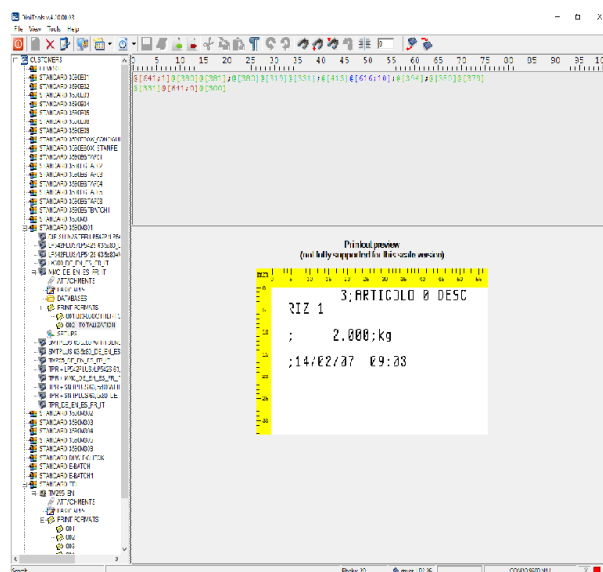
TiraTools v.4.1.0.0.0.13
File View Tools Help

CUSTOMERS
STANDARD 35SHE01
STANDARD 35SHE02
STANDARD 35SHE03
STANDARD 35SHE04
STANDARD 35SHE05
STANDARD 35SHE06
STANDARD 35SHE08
STANDARD 35SHE09
STANDARD 35SHE0
STANDARD 35SHEBTWP01
STANDARD 35SHEBTWP02
STANDARD 35SHEBTWP03
STANDARD 35SHEBTWP04
STANDARD 35SHEBTWP05
STANDARD 35SHEBTWP06
STANDARD 35SHEBTWP07
STANDARD 35SHEBTWP08
STANDARD 35UM03
STANDARD 35UM01
MIC DE EN ES FR IT
ATTACHMENTS
DATABASES
PRINT FORMATS
001
002 TOTALIZATION
SETUP
TPR-DE EN ES FR IT
STANDARD 35UM02
STANDARD 35UM03
STANDARD 35UM04
STANDARD 35UM05
STANDARD EBATCH
STANDARD EBATCH1
STANDARD TI
TM255 EN
ATTACHMENTS
PRINT FORMATS
001
002
003

0 5 10 15 20 25 30 35 40 45 50 55 60 65 70 75 80 85 90 95
$[641;1]$[380]$[381]$[380]$[319]$[331];$[413]$[616;10];$[304]$[350]$[379]
$[331]$[641;0]$[300]

Printout preview
(not fully supported for this scale version)

3;ARTICOLO 0 DESC
RIZ 1
; 2.000;kg
;14/02/07 09:03

Search